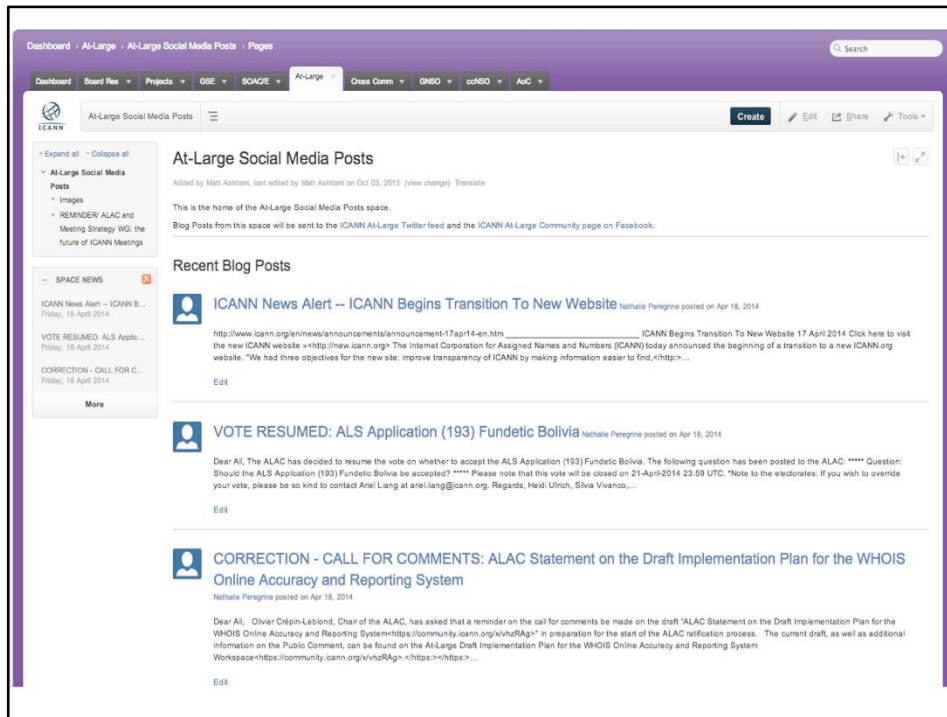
Dashboard › At-Large › At-Large Social Media Posts › Pages

Search

Dashboard Board Res ▾ Projects ▾ GSE ▾ SOAC/E ▾ At-Large ▾ Cross Comm ▾ GNSO ▾ ccNSO ▾ AoC ▾

ICANN

At-Large Social Media Posts

Create Edit Share Tools ▾

Expand all Collapse all

At-Large Social Media Posts

Images

REMINDER/ ALAC and Meeting Strategy WG: the future of ICANN Meetings

SPACE NEWS

ICANN News Alert -- ICANN B...
Friday, 18 April 2014

VOTE RESUMED: ALS Applic...
Friday, 18 April 2014

CORRECTION - CALL FOR C...
Friday, 18 April 2014

More

At-Large Social Media Posts

Added by Matt Ashtiani, last edited by Matt Ashtiani on Oct 03, 2013 (view change) Translate

This is the home of the At-Large Social Media Posts space.

Blog Posts from this space will be sent to the ICANN At-Large Twitter feed and the ICANN At-Large Community page on Facebook.

Recent Blog Posts

ICANN News Alert -- ICANN Begins Transition To New Website Nathalie Peregrine posted on Apr 18, 2014

http://www.icann.org/en/news/announcements/announcement-17apr14-en.htm ____________________________ ICANN Begins Transition To New Website 17 April 2014 Click here to visit the new ICANN website »<http://new.icann.org> The Internet Corporation for Assigned Names and Numbers (ICANN) today announced the beginning of a transition to a new ICANN.org website. "We had three objectives for the new site: improve transparency of ICANN by making information easier to find,</http:>...

Edit

VOTE RESUMED: ALS Application (193) Fundetic Bolivia Nathalie Peregrine posted on Apr 18, 2014

Dear All, The ALAC has decided to resume the vote on whether to accept the ALS Application (193) Fundetic Bolivia. The following question has been posted to the ALAC: ***** Question: Should the ALS Application (193) Fundetic Bolivia be accepted? ***** Please note that this vote will be closed on 21-April-2014 23:59 UTC. *Note to the electorates: If you wish to override your vote, please be so kind to contact Ariel Liang at ariel.liang@icann.org. Regards, Heidi Ullrich, Silvia Vivanco,...

Edit

CORRECTION - CALL FOR COMMENTS: ALAC Statement on the Draft Implementation Plan for the WHOIS Online Accuracy and Reporting System

Nathalie Peregrine posted on Apr 18, 2014

Dear All, Olivier Crépin-Leblond, Chair of the ALAC, has asked that a reminder on the call for comments be made on the draft 'ALAC Statement on the Draft Implementation Plan for the WHOIS Online Accuracy and Reporting System<https://community.icann.org/x/vhzRAg>' in preparation for the start of the ALAC ratification process. The current draft, as well as additional information on the Public Comment, can be found on the At-Large Draft Implementation Plan for the WHOIS Online Accuracy and Reporting System Workspace<https://community.icann.org/x/vhzRAg>.</https:>...

Edit